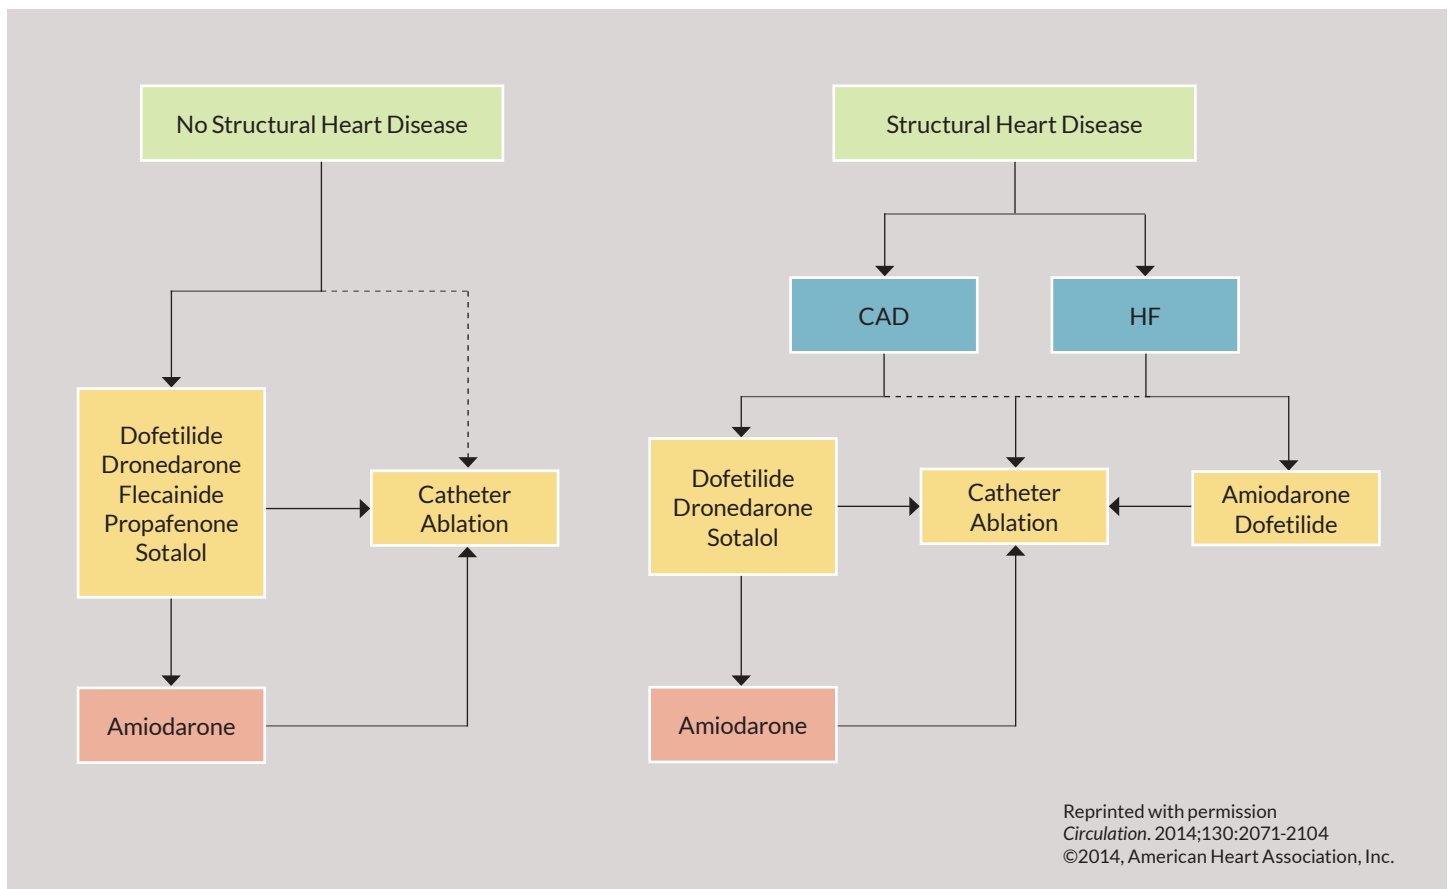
No Structural Heart Disease

Dofetilide
Dronedarone
Flecainide
Propafenone
Sotalol

Catheter Ablation

Amiodarone

Structural Heart Disease

CAD

HF

Dofetilide
Dronedarone
Sotalol

Catheter Ablation

Amiodarone
Dofetilide

Amiodarone

Reprinted with permission
Circulation. 2014;130:2071-2104
©2014, American Heart Association, Inc.